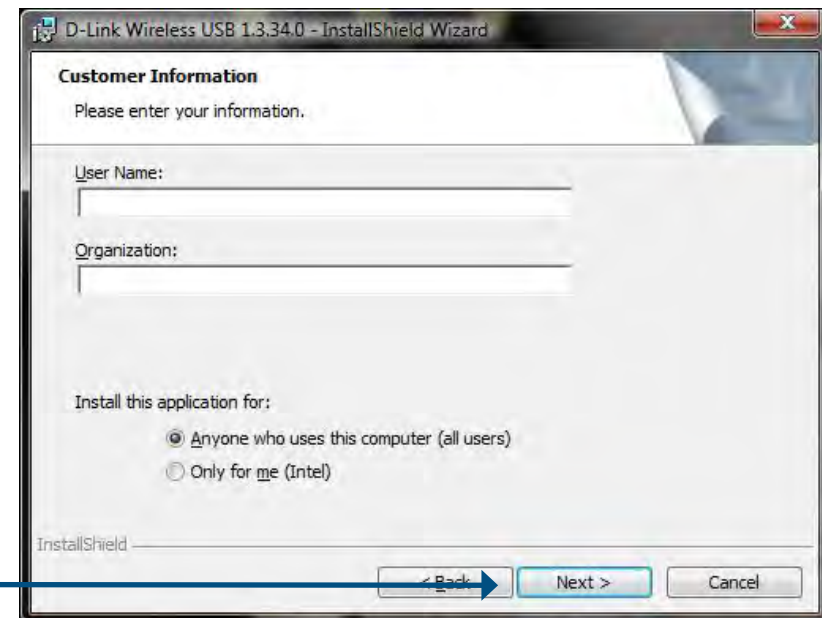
D-Link Wireless USB 1.3.34.0 - InstallShield Wizard

Customer Information

Please enter your information.

User Name:

Organization:

Install this application for:

Anyone who uses this computer (all users)

Only for me (Intel)

InstallShield

< Back

Next >

Cancel